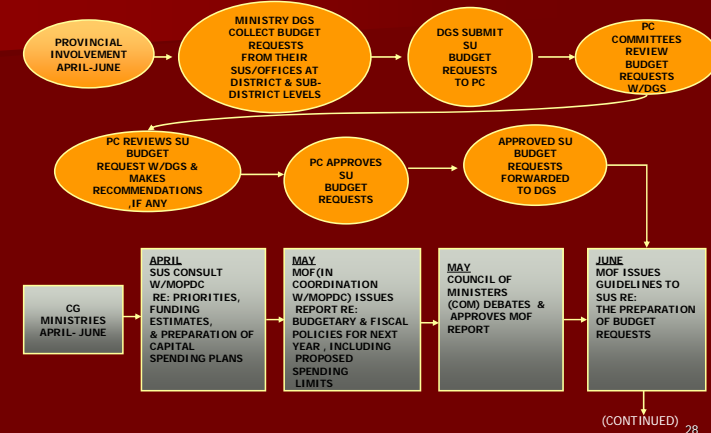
PROVINCIAL INVOLVEMENT APRIL-JUNE

MINISTRY DGS COLLECT BUDGET REQUESTS FROM THEIR SUS/OFFICES AT DISTRICT & SUB-DISTRICT LEVELS

DGS SUBMIT SU BUDGET REQUESTS TO PC

PC COMMITTEES REVIEW BUDGET REQUESTS W/DGS

PC REVIEWS SU BUDGET REQUEST W/DGS & MAKES RECOMMENDATIONS ,IF ANY

PC APPROVES SU BUDGET REQUESTS

APPROVED SU BUDGET REQUESTS FORWARDED TO DGS

CG MINISTRIES APRIL- JUNE

APRIL
SUS CONSULT W/MOPDC RE: PRIORITIES, FUNDING ESTIMATES, & PREPARATION OF CAPITAL SPENDING PLANS

MAY
MOF(IN COORDINATION W/MOPDC) ISSUES REPORT RE: BUDGETARY & FISCAL POLICIES FOR NEXT YEAR , INCLUDING PROPOSED SPENDING LIMITS

MAY
COUNCIL OF MINISTERS (COM) DEBATES & APPROVES MOF REPORT

JUNE
MOF ISSUES GUIDELINES TO SUS RE: THE PREPARATION OF BUDGET REQUESTS

(CONTINUED)

28